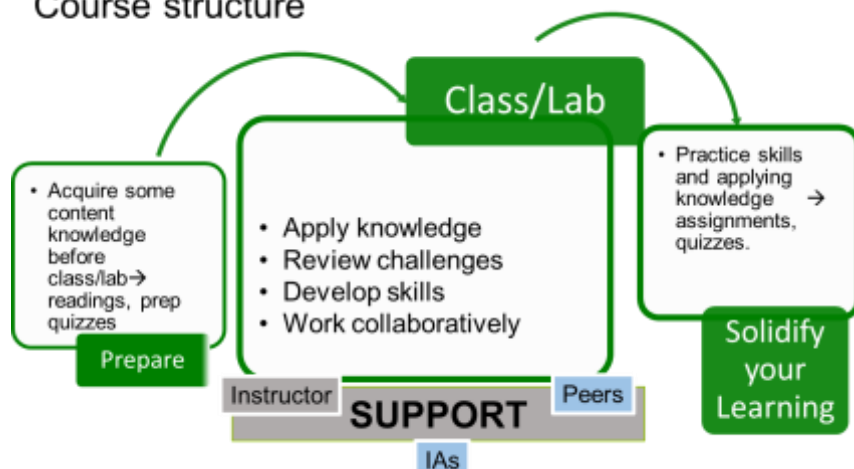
Course structure

Class/Lab

• Acquire some content knowledge before class/lab→ readings, prep quizzes

Prepare

• Apply knowledge
• Review challenges
• Develop skills
• Work collaboratively

• Practice skills and applying knowledge → assignments, quizzes.

Solidify your Learning

Instructor

Peers

SUPPORT

IAs